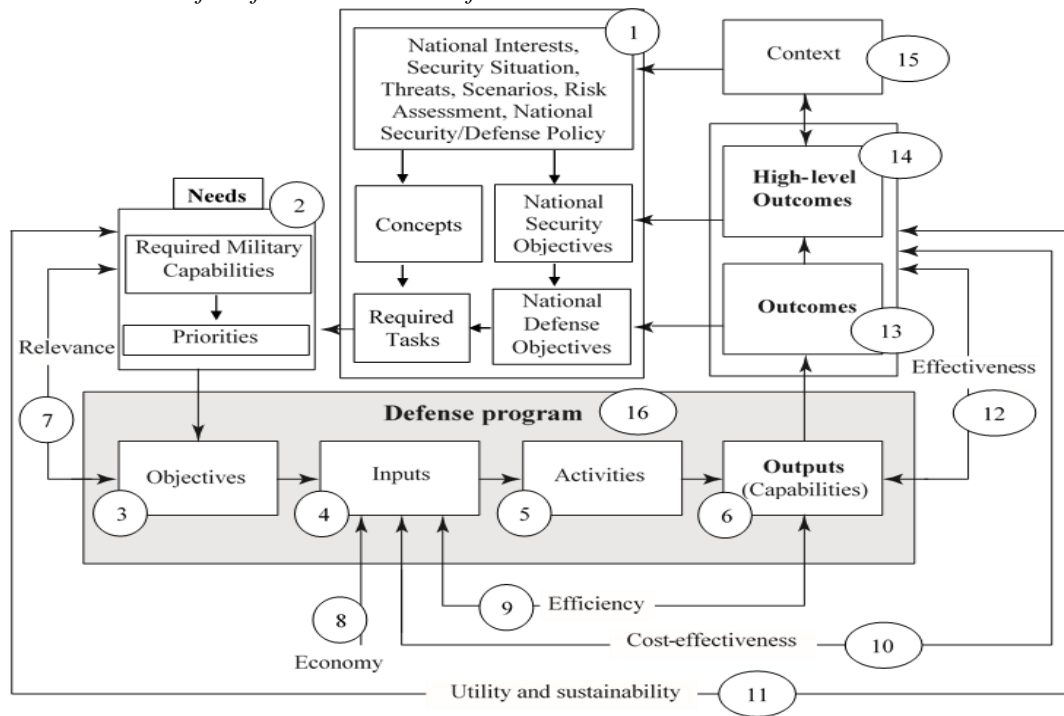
1
National Interests, Security Situation, Threats, Scenarios, Risk Assessment, National Security/Defense Policy

Context
15

14
High-level Outcomes

Needs
2
Required Military Capabilities
Priorities

Concepts
National Security Objectives
Required Tasks
National Defense Objectives

Outcomes
13

Relevance
Effectiveness

7
Defense program
16
12

Objectives
3
Inputs
4
Activities
5
Outputs (Capabilities)
6

8
Economy
9
Efficiency
Cost-effectiveness
10
Utility and sustainability
11